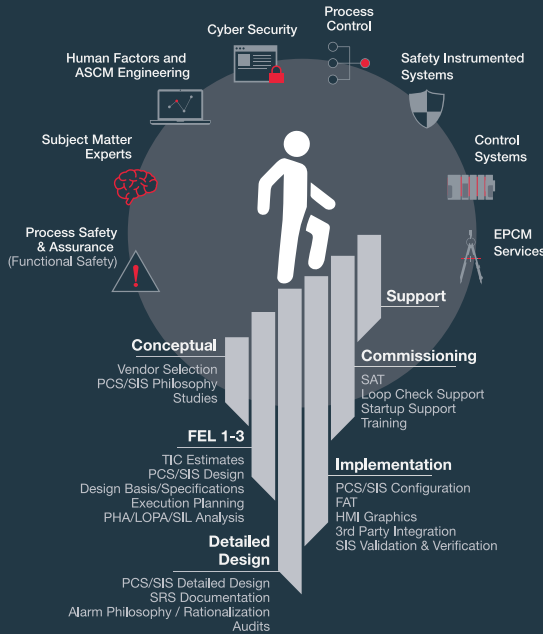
Cyber Security

Process Control

Human Factors and ASCM Engineering

Safety Instrumented Systems

Subject Matter Experts

Control Systems

Process Safety & Assurance (Functional Safety)

EPCM Services

Support

Conceptual

Vendor Selection
PCS/SIS Philosophy
Studies

Commissioning

SAT
Loop Check Support
Startup Support
Training

FEL 1-3

TIC Estimates
PCS/SIS Design
Design Basis/Specifications
Execution Planning
PHA/LOPA/SIL Analysis

Implementation

PCS/SIS Configuration
FAT
HMI Graphics
3rd Party Integration
SIS Validation & Verification

Detailed Design

PCS/SIS Detailed Design
SRS Documentation
Alarm Philosophy / Rationalization
Audits